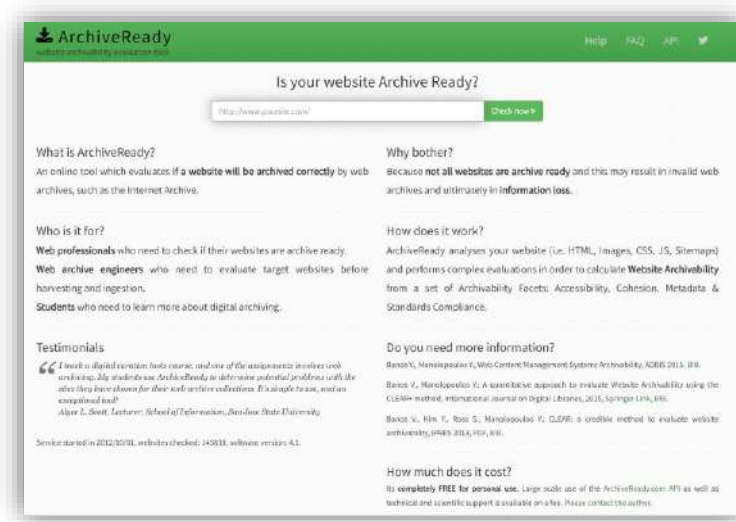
ArchiveReady
website archivability evaluation tool

Help FAQ API

Is your website Archive Ready?

http://www.yoursite.com/ Check now

What is ArchiveReady?
An online tool which evaluates if a website will be archived correctly by web archives, such as the Internet Archive.

Who is it for?
Web professionals who need to check if their websites are archive ready.
Web archive engineers who need to evaluate target websites before harvesting and ingestion.
Students who need to learn more about digital archiving.

Testimonials
I teach a digital curation tools course, and one of the assignments involves web archiving. My students use ArchiveReady to determine potential problems with the sites they have chosen for their web archive collections. It's simple to use, and an exceptional tool!
Alyse L. Scott, Lecturer, School of Information, San Jose State University

Service started in 2012/10/01, websites checked: 143838, software version: 4.1

Why bother?
Because not all websites are archive ready and this may result in invalid web archives and ultimately in information loss.

How does it work?
ArchiveReady analyses your website (i.e. HTML, Images, CSS, JS, Sitemaps) and performs complex evaluations in order to calculate Website Archivability from a set of Archivability Facets: Accessibility, Cohesion, Metadata & Standards Compliance.

Do you need more information?
Banos V., Manolopoulos Y., Web Content Management Systems Archivability, ADBIS 2015, BIB.
Banos V., Manolopoulos Y.: A quantitative approach to evaluate Website Archivability using the CLEAR+ method, International Journal on Digital Libraries, 2015, Springer Link, BIB.
Banos V., Kim Y., Ross S., Manolopoulos Y.: CLEAR: a credible method to evaluate website archivability, iPRES 2013, PDF, BIB.

How much does it cost?
Its completely FREE for personal use. Large scale use of the ArchiveReady.com API as well as technical and scientific support is available on a fee. Please contact the author.